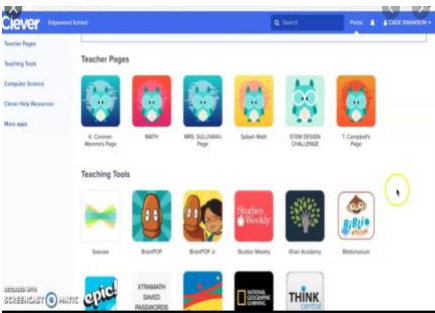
Clever Edgewood School

Search

Portal

CADE SWANSON

Teacher Pages

Teaching Tools

Computer Science

Clever Help Resources

More apps

Teacher Pages

K. Coronel-Moreno's Page

MATH

MRS. SULLIVAN's Page

Splash Math

STEM DESIGN CHALLENGE

T. Campbell's Page

Teaching Tools

Seesaw

BrainPOP

BrainPOP Jr.

Studies Weekly

Studies Weekly

Khan Academy

Bibliomium

BiBLIO

RECORDED WITH SCREENCAST-O-MATIC

epic!

XTRAMATH SAVED PASSWORDS

NATIONAL GEOGRAPHIC LEARNING

THINK central